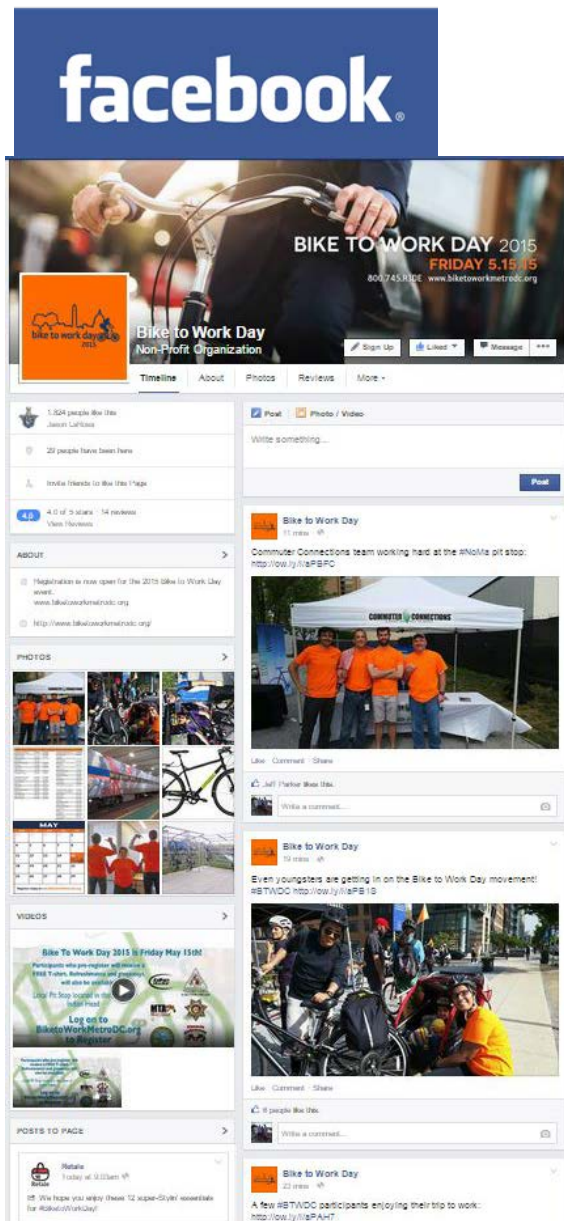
facebook®

BIKE TO WORK DAY 2015
FRIDAY 5.15.15
800.745.RIDE www.biketoworkmetrodc.org

bike to work day 2015

Bike to Work Day
Non-Profit Organization

Sign Up
Liked
Message
•••

Timeline
About
Photos
Reviews
More

1,524 people like this
Jason LaRosa

29 people have been here

Invite friends to like this Page

4.0
4.0 of 5 stars · 14 reviews
View Reviews

ABOUT

Registration is now open for the 2015 Bike to Work Day event. www.biketoworkmetrodc.org

http://www.biketoworkmetrodc.org/

PHOTOS

MAY

VIDEOS

Bike To Work Day 2015 is Friday May 15th!
Participants who pre-register will receive a FREE T-shirt. Refreshments and giveaways will also be available.
Log on to BiketoWorkMetroDC.org to Register

POSTS TO PAGE

Retale
Today at 8:03am
We hope you enjoy these 12 super-Stylin' essentials for #BiketoWorkDay!

Post
Photo / Video
Write something...
Post

Bike to Work Day
11 mins
Commuter Connections team working hard at the #NoMa pit stop: http://ow.ly/i/aPBFC

COMMUTER CONNECTIONS

Like · Comment · Share
Jeff Parker likes this.
Write a comment...

Bike to Work Day
19 mins
Even youngsters are getting in on the Bike to Work Day movement! #BTWDC http://ow.ly/i/aPB1S

Like · Comment · Share
6 people like this.
Write a comment...

Bike to Work Day
23 mins
A few #BTWDC participants enjoying their trip to work: http://ow.ly/i/aPAH7